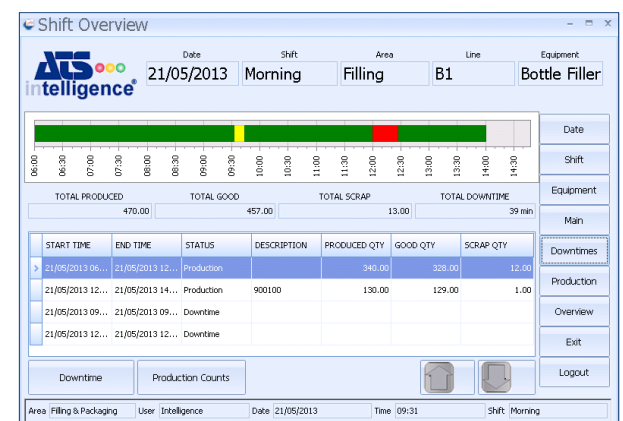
Shift Overview

ATS intelligence®

Date
21/05/2013

Shift
Morning

Area
Filling

Line
B1

Equipment
Bottle Filler

06:00 06:30 07:00 07:30 08:00 08:30 09:00 09:30 10:00 10:30 11:00 11:30 12:00 12:30 13:00 13:30 14:00 14:30

TOTAL PRODUCED
470.00

TOTAL GOOD
457.00

TOTAL SCRAP
13.00

TOTAL DOWNTIME
39 min

| START TIME | END TIME | STATUS | DESCRIPTION | PRODUCED QTY | GOOD QTY | SCRAP QTY |
|---|---|---|---|---|---|---|
| 21/05/2013 06... | 21/05/2013 12... | Production | | 340.00 | 328.00 | 12.00 |
| 21/05/2013 12... | 21/05/2013 14... | Production | 900100 | 130.00 | 129.00 | 1.00 |
| 21/05/2013 09... | 21/05/2013 09... | Downtime | | | | |
| 21/05/2013 12... | 21/05/2013 12... | Downtime | | | | |

Downtime
Production Counts

Date
Shift
Equipment
Main
Downtimes
Production
Overview
Exit
Logout

Area Filling & Packaging User Intelligence Date 21/05/2013 Time 09:31 Shift Morning